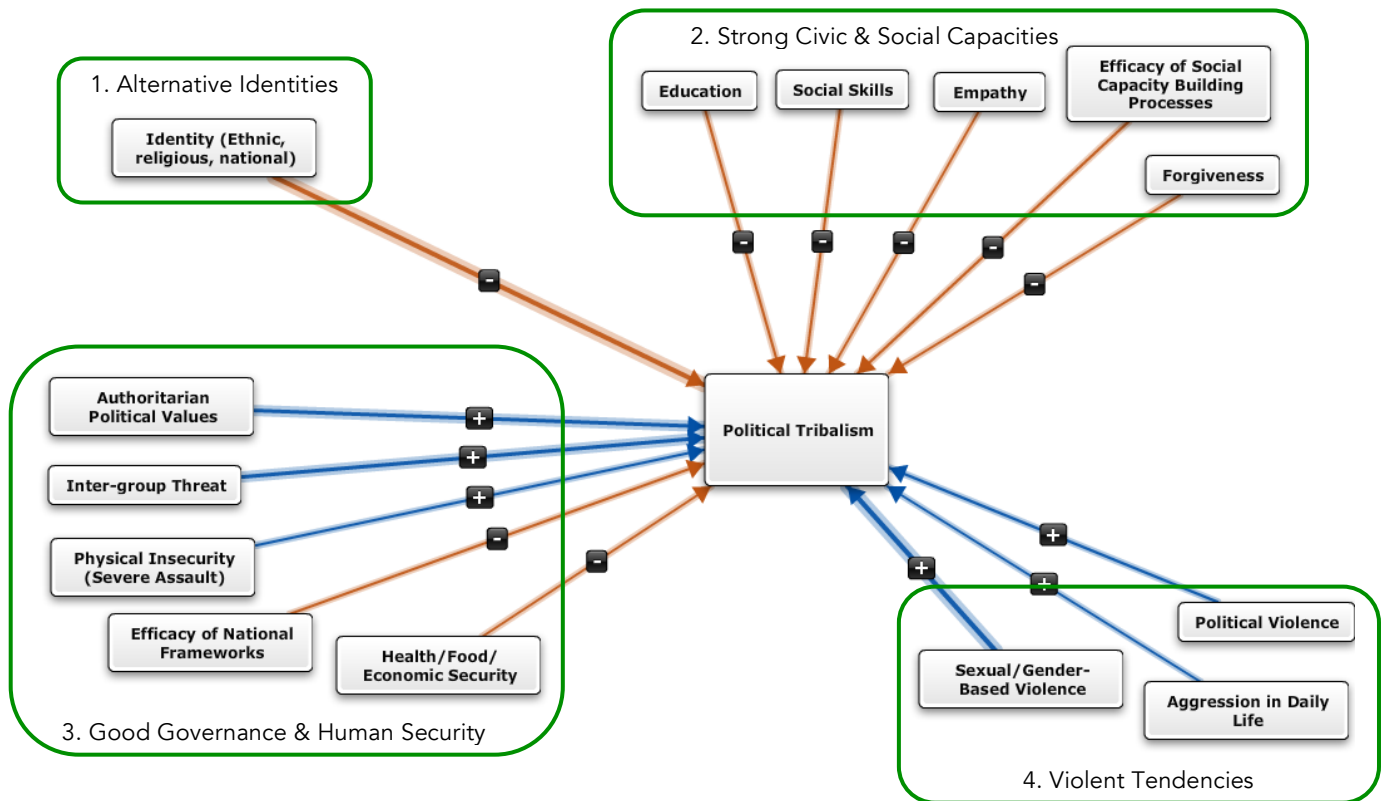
1. Alternative Identities

Identity (Ethnic, religious, national)

-

2. Strong Civic & Social Capacities

Education

Social Skills

Empathy

Efficacy of Social Capacity Building Processes

Forgiveness

-

-

-

-

-

Political Tribalism

Authoritarian Political Values

+

Inter-group Threat

+

+

Physical Insecurity (Severe Assault)

-

Efficacy of National Frameworks

-

Health/Food/ Economic Security

3. Good Governance & Human Security

+

+

+

Political Violence

Sexual/Gender-Based Violence

Aggression in Daily Life

4. Violent Tendencies